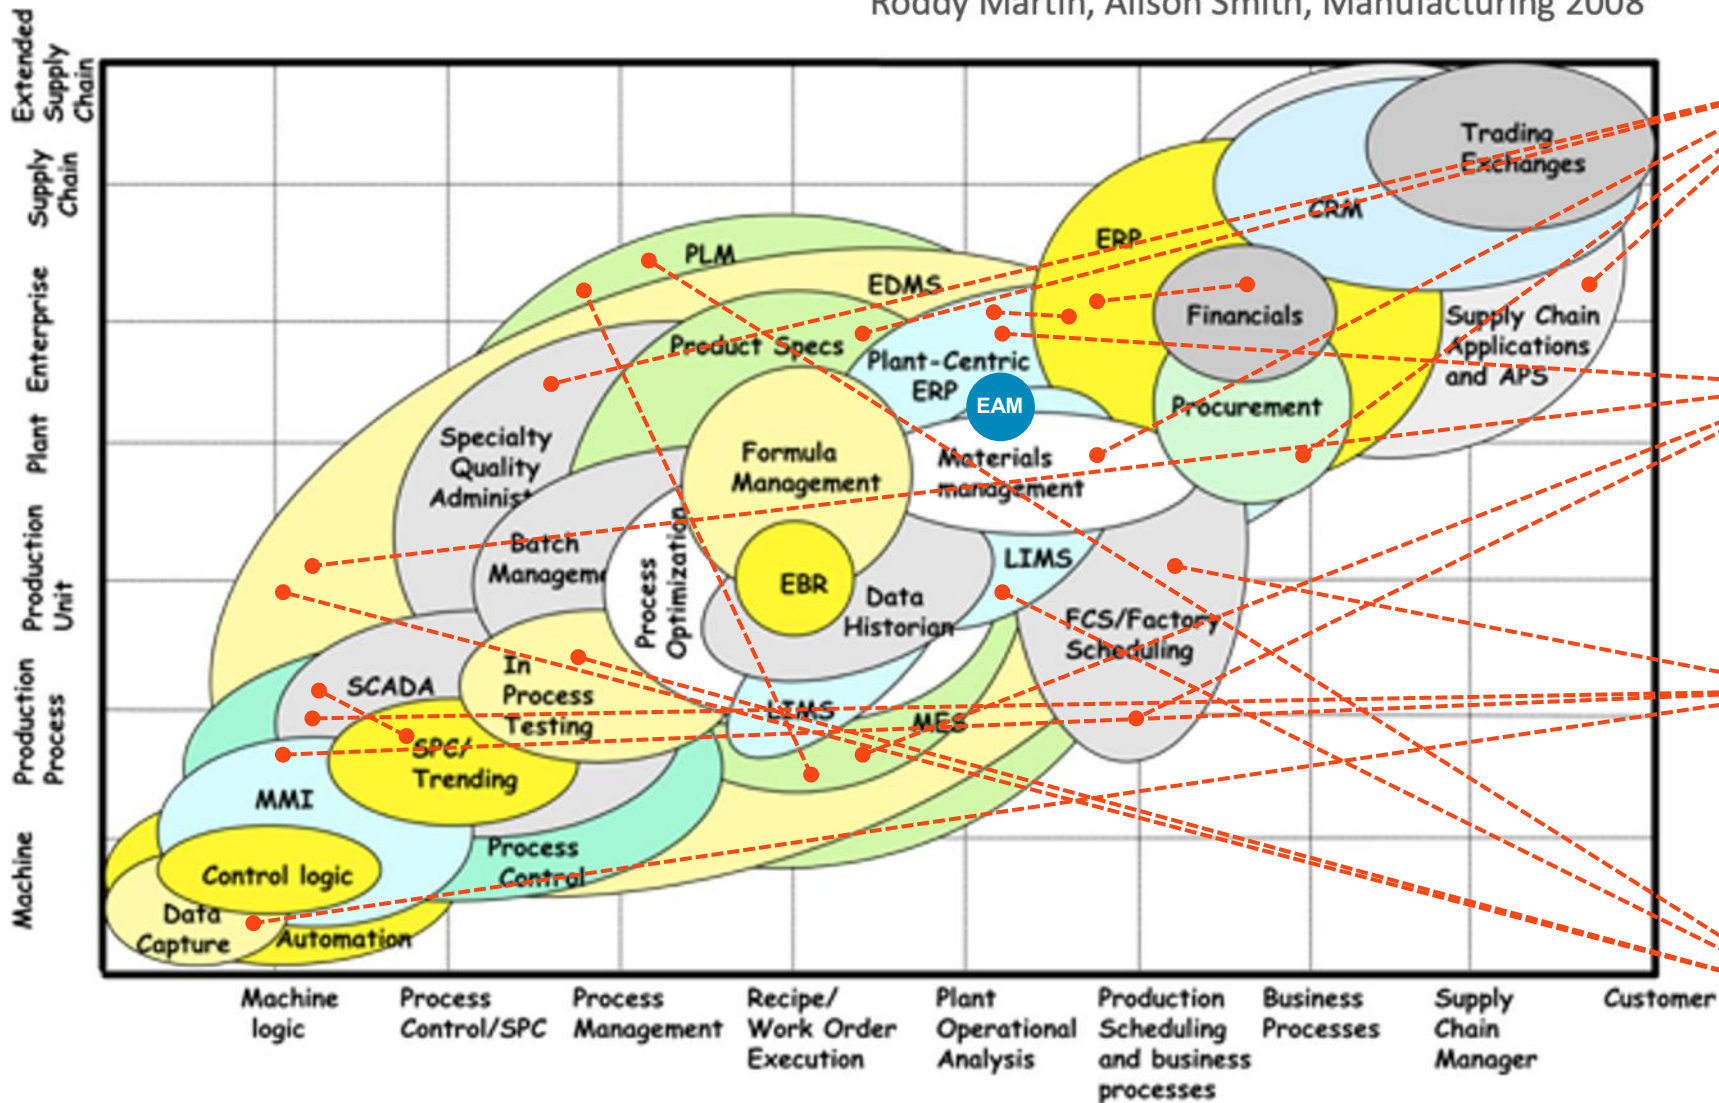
Roddy Martin, Alison Smith, Manufacturing 2008

Extended Supply Chain
Supply Chain
Enterprise
Plant
Production Unit
Production Process
Machine

Trading Exchanges
CRM
ERP
PLM
EDMS
Financials
Supply Chain Applications and APS
Product Specs
Plant-Centric ERP
EAM
Procurement
Specialty Quality Administ
Formula Management
Materials management
Batch Management
Process Optimization
EBR
Data Historian
LIMS
FCS/Factory Scheduling
SCADA
In Process Testing
LIMS
MES
SPC/ Trending
MMI
Process Control
Control logic
Data Capture
Automation

Machine logic
Process Control/SPC
Process Management
Recipe/ Work Order Execution
Plant Operational Analysis
Production Scheduling and business processes
Business Processes
Supply Chain Manager
Customer